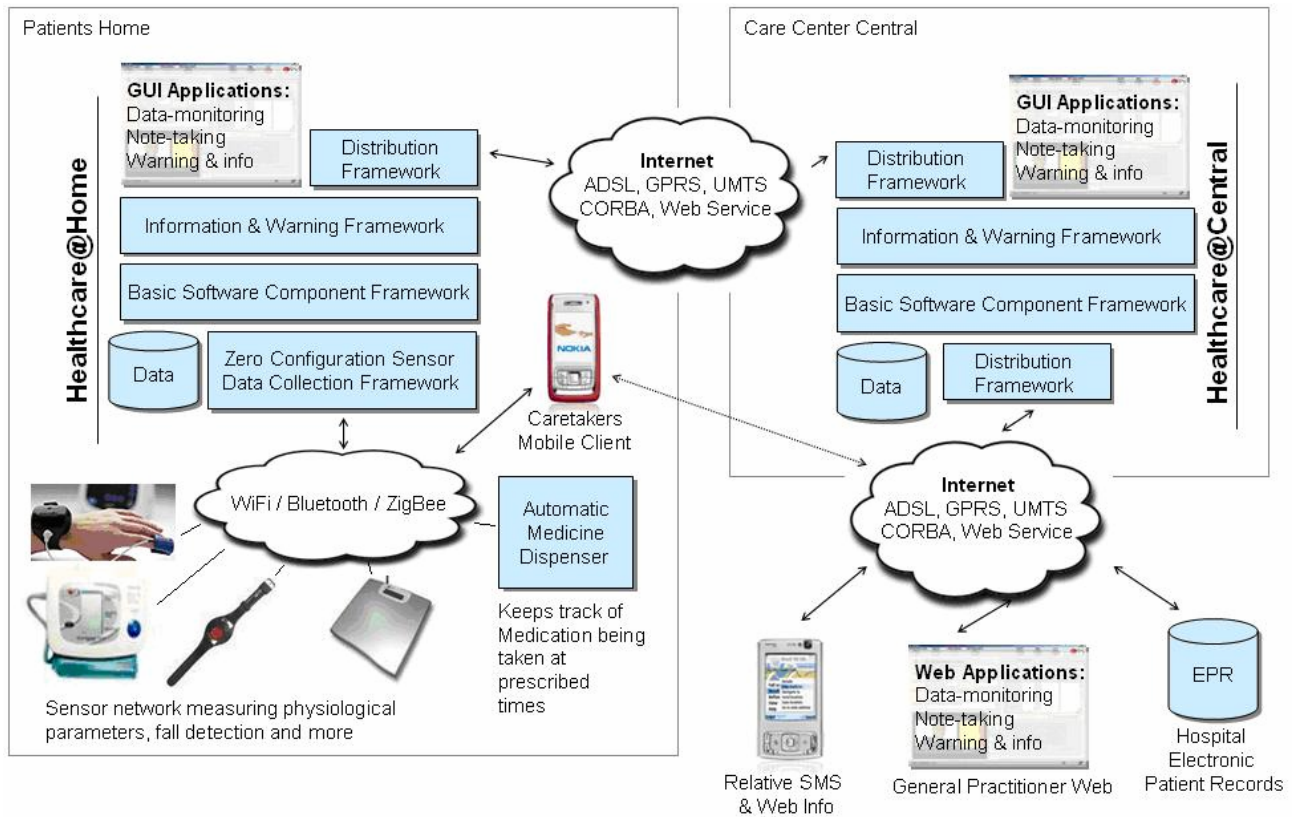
Patients Home

Healthcare@Home

GUI Applications:
Data-monitoring
Note-taking
Warning & info

Distribution Framework

Information & Warning Framework

Basic Software Component Framework

Data

Zero Configuration Sensor Data Collection Framework

Internet
ADSL, GPRS, UMTS
CORBA, Web Service

NOKIA

Caretakers Mobile Client

WiFi / Bluetooth / ZigBee

Automatic Medicine Dispenser

Keeps track of Medication being taken at prescribed times

Sensor network measuring physiological parameters, fall detection and more

Care Center Central

Healthcare@Central

GUI Applications:
Data-monitoring
Note-taking
Warning & info

Distribution Framework

Information & Warning Framework

Basic Software Component Framework

Data

Distribution Framework

Internet
ADSL, GPRS, UMTS
CORBA, Web Service

Web Applications:
Data-monitoring
Note-taking
Warning & info

EPR

Relative SMS & Web Info

General Practitioner Web

Hospital Electronic Patient Records